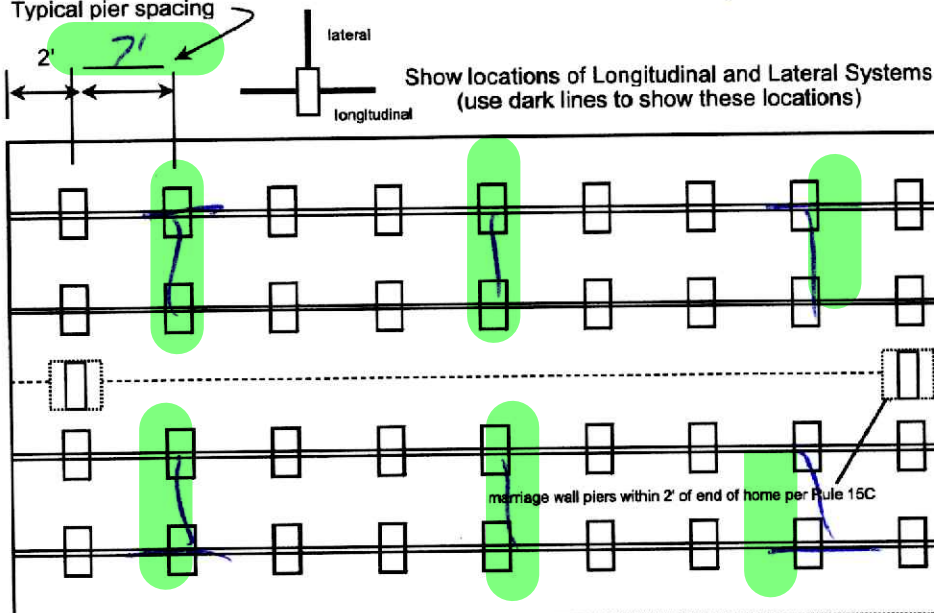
Typical pier spacing

2'

7'

lateral

longitudinal

Show locations of Longitudinal and Lateral Systems (use dark lines to show these locations)

marriage wall piers within 2' of end of home per Rule 15C